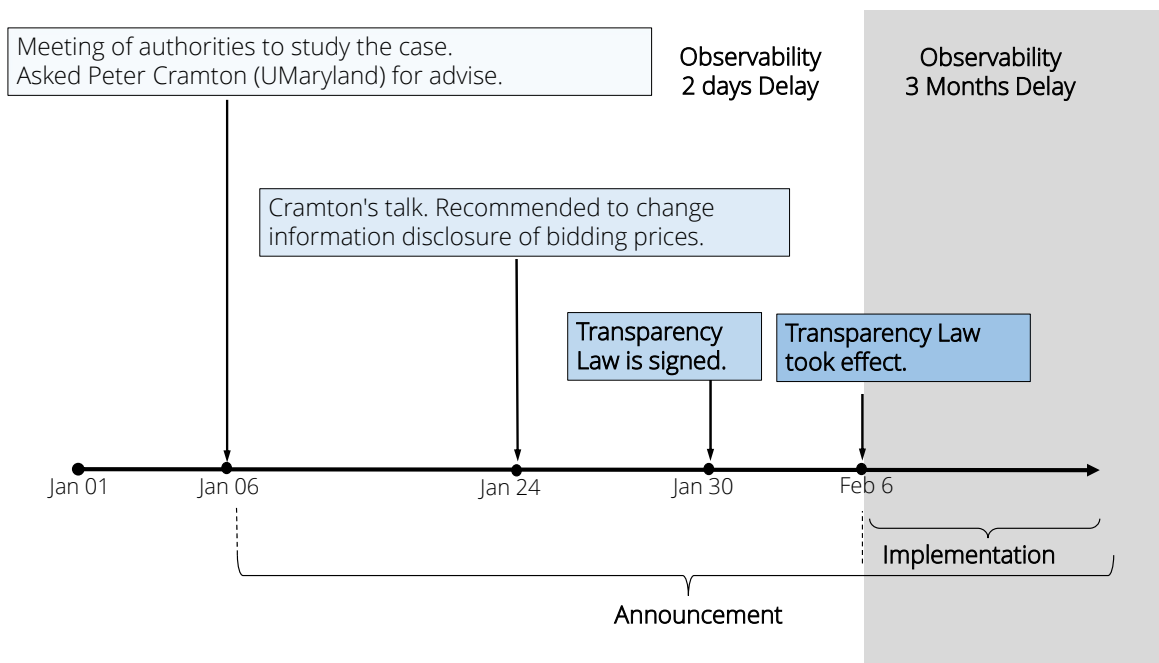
Meeting of authorities to study the case. Asked Peter Cramton (UMaryland) for advise.

Observability 2 days Delay

Observability 3 Months Delay

Cramton's talk. Recommended to change information disclosure of bidding prices.

Transparency Law is signed.

Transparency Law took effect.

Jan 01

Jan 06

Jan 24

Jan 30

Feb 6

Implementation

Announcement